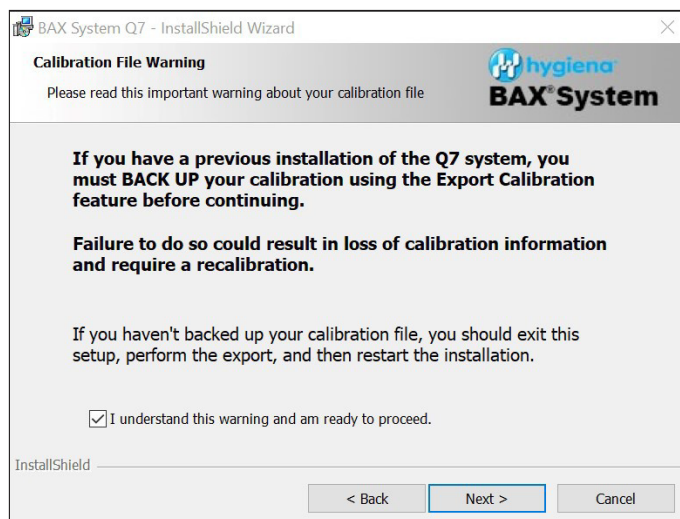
BAX System Q7 - InstallShield Wizard

Calibration File Warning

Please read this important warning about your calibration file

hygiena

BAX® System

If you have a previous installation of the Q7 system, you must BACK UP your calibration using the Export Calibration feature before continuing.

Failure to do so could result in loss of calibration information and require a recalibration.

If you haven't backed up your calibration file, you should exit this setup, perform the export, and then restart the installation.

I understand this warning and am ready to proceed.

InstallShield

< Back

Next >

Cancel